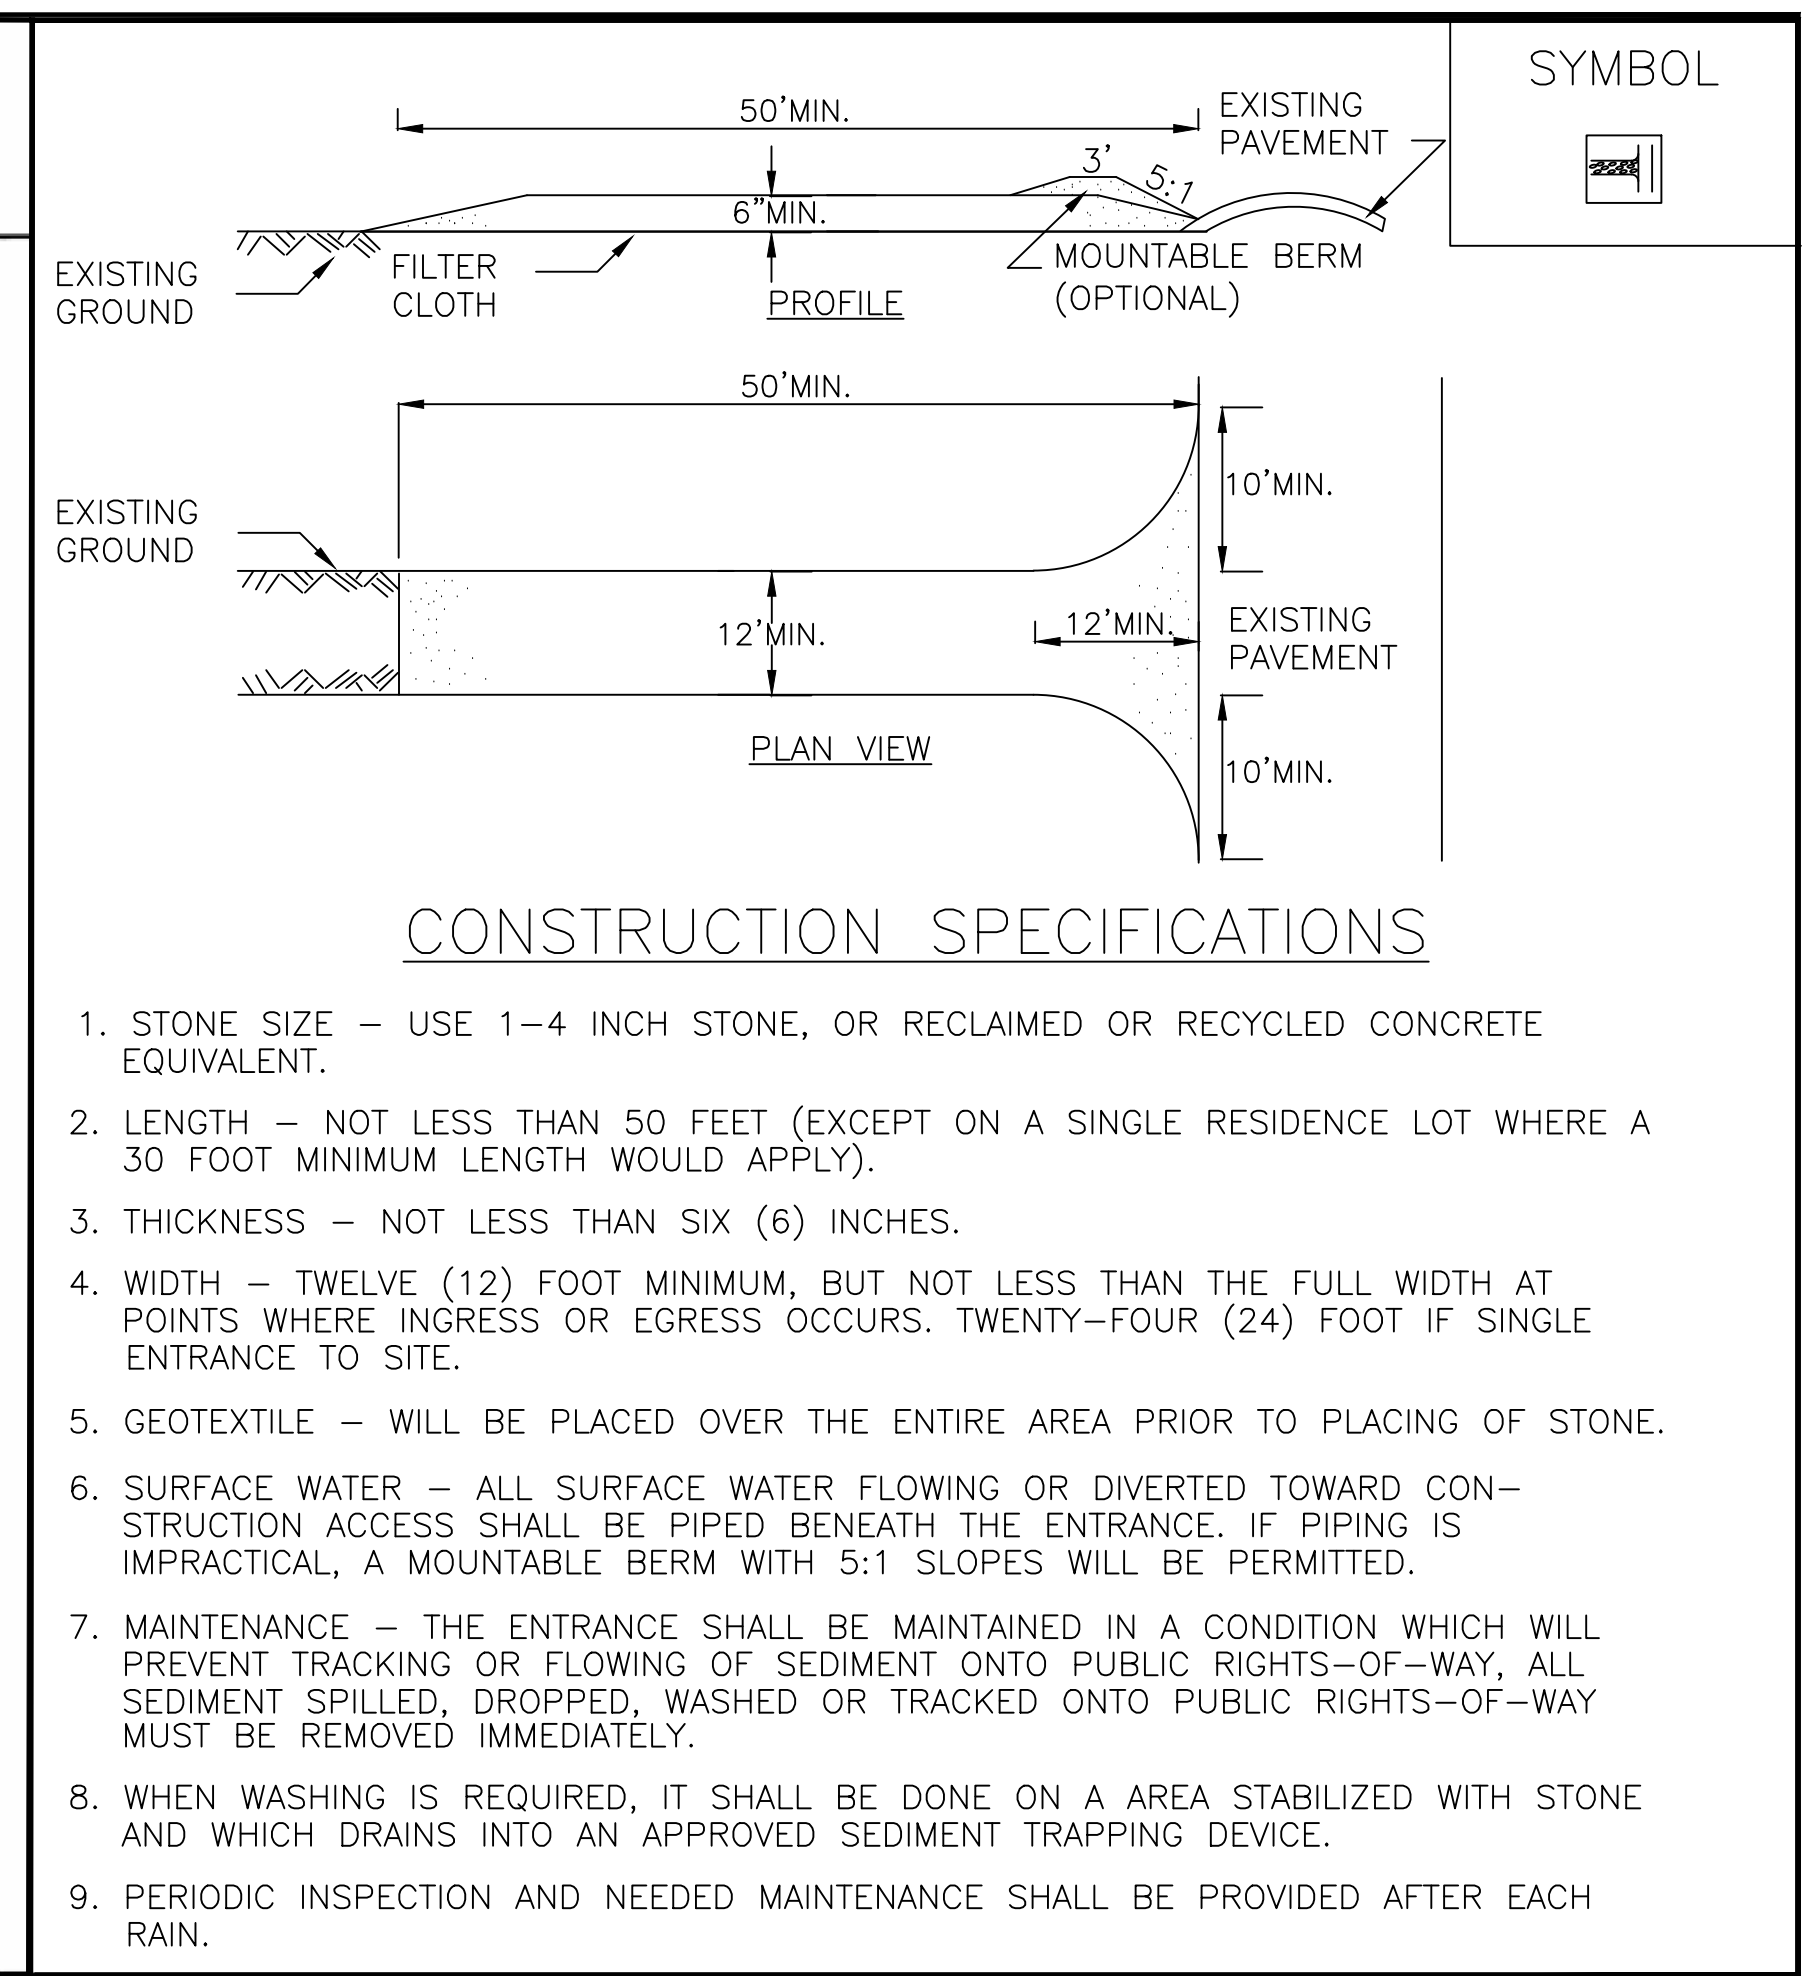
SYMBOL

50'MIN.

EXISTING PAVEMENT

3'

5:1

6"MIN.

EXISTING GROUND

FILTER CLOTH

PROFILE

MOUNTABLE BERM (OPTIONAL)

50'MIN.

EXISTING GROUND

10'MIN.

12'MIN.

12'MIN.

EXISTING PAVEMENT

PLAN VIEW

10'MIN.

CONSTRUCTION SPECIFICATIONS

1. STONE SIZE – USE 1–4 INCH STONE, OR RECLAIMED OR RECYCLED CONCRETE EQUIVALENT.

2. LENGTH – NOT LESS THAN 50 FEET (EXCEPT ON A SINGLE RESIDENCE LOT WHERE A 30 FOOT MINIMUM LENGTH WOULD APPLY).

3. THICKNESS – NOT LESS THAN SIX (6) INCHES.

4. WIDTH – TWELVE (12) FOOT MINIMUM, BUT NOT LESS THAN THE FULL WIDTH AT POINTS WHERE INGRESS OR EGRESS OCCURS. TWENTY–FOUR (24) FOOT IF SINGLE ENTRANCE TO SITE.

5. GEOTEXTILE – WILL BE PLACED OVER THE ENTIRE AREA PRIOR TO PLACING OF STONE.

6. SURFACE WATER – ALL SURFACE WATER FLOWING OR DIVERTED TOWARD CONSTRUCTION ACCESS SHALL BE PIPED BENEATH THE ENTRANCE. IF PIPING IS IMPRACTICAL, A MOUNTABLE BERM WITH 5:1 SLOPES WILL BE PERMITTED.

7. MAINTENANCE – THE ENTRANCE SHALL BE MAINTAINED IN A CONDITION WHICH WILL PREVENT TRACKING OR FLOWING OF SEDIMENT ONTO PUBLIC RIGHTS–OF–WAY, ALL SEDIMENT SPILLED, DROPPED, WASHED OR TRACKED ONTO PUBLIC RIGHTS–OF–WAY MUST BE REMOVED IMMEDIATELY.

8. WHEN WASHING IS REQUIRED, IT SHALL BE DONE ON A AREA STABILIZED WITH STONE AND WHICH DRAINS INTO AN APPROVED SEDIMENT TRAPPING DEVICE.

9. PERIODIC INSPECTION AND NEEDED MAINTENANCE SHALL BE PROVIDED AFTER EACH RAIN.